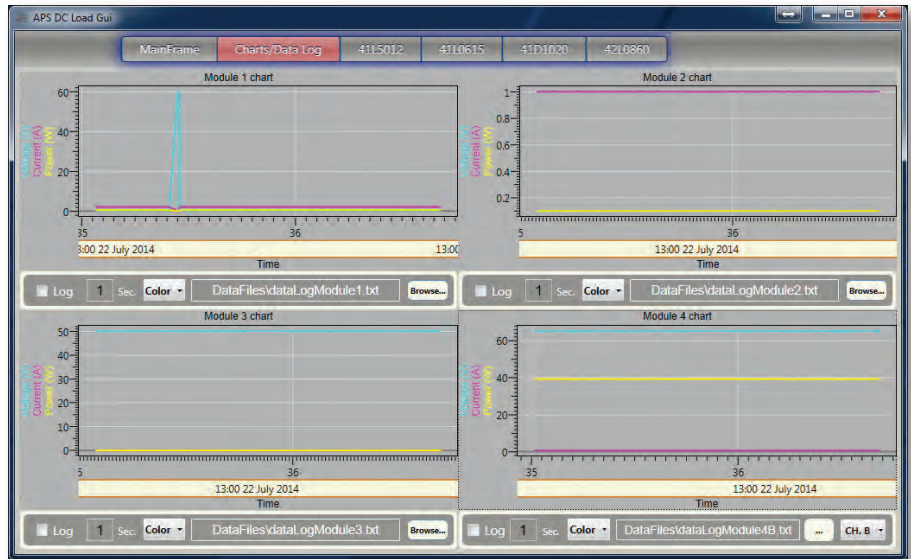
APS DC Load Gui

MainFrame | Charts/Data Log | 41L5012 | 41L0615 | 41D1020 | 42L0860

Module 1 chart
60
40
20
0
Voltage (V)
Current (A)
Power (W)
35
36
3:00 22 July 2014
13:00
Time

Log 1 Sec. Color DataFiles\dataLogModule1.txt Browse...

Module 2 chart
1
0.8
0.6
0.4
0.2
Voltage (V)
Current (A)
Power (W)
5
36
13:00 22 July 2014
Time

Log 1 Sec. Color DataFiles\dataLogModule2.txt Browse...

Module 3 chart
50
45
40
35
30
25
20
15
10
5
0
Voltage (V)
Current (A)
Power (W)
5
36
13:00 22 July 2014
Time

Log 1 Sec. Color DataFiles\dataLogModule3.txt Browse...

Module 4 chart
60
40
20
0
Voltage (V)
Current (A)
Power (W)
35
36
13:00 22 July 2014
Time

Log 1 Sec. Color DataFiles\dataLogModule4B.txt ... CH. B